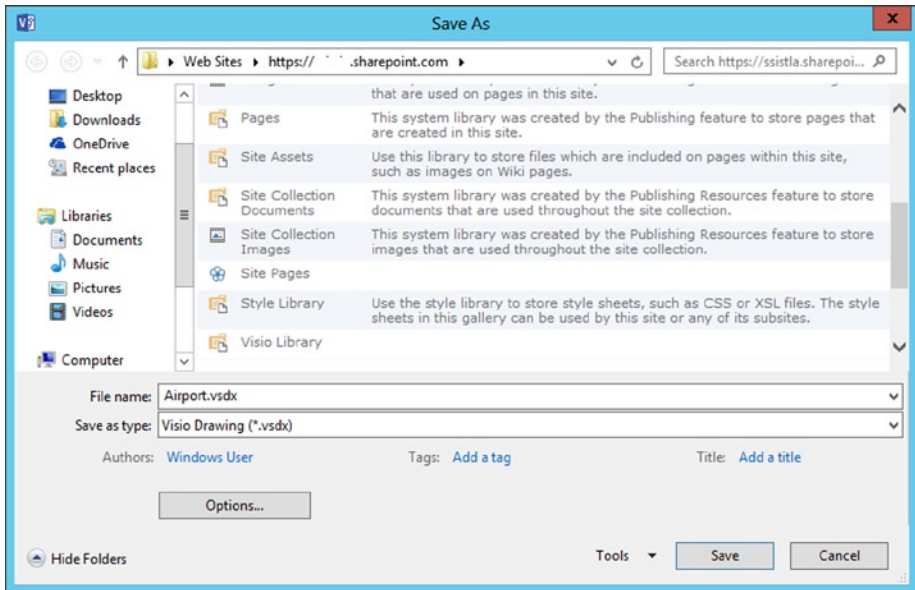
Save As

Web Sites ▸ https:// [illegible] .sharepoint.com ▸

Search https://ssistla.sharepoi...

Desktop
Downloads
OneDrive
Recent places

Libraries
Documents
Music
Pictures
Videos

Computer

that are used on pages in this site.

| | |
|---|---|
| Pages | This system library was created by the Publishing feature to store pages that are created in this site. |
| Site Assets | Use this library to store files which are included on pages within this site, such as images on Wiki pages. |
| Site Collection Documents | This system library was created by the Publishing Resources feature to store documents that are used throughout the site collection. |
| Site Collection Images | This system library was created by the Publishing Resources feature to store images that are used throughout the site collection. |
| Site Pages | |
| Style Library | Use the style library to store style sheets, such as CSS or XSL files. The style sheets in this gallery can be used by this site or any of its subsites. |
| Visio Library | |

File name: Airport.vsdx
Save as type: Visio Drawing (*.vsdx)

Authors: Windows User
Tags: Add a tag
Title: Add a title

Options...

Hide Folders
Tools
Save
Cancel